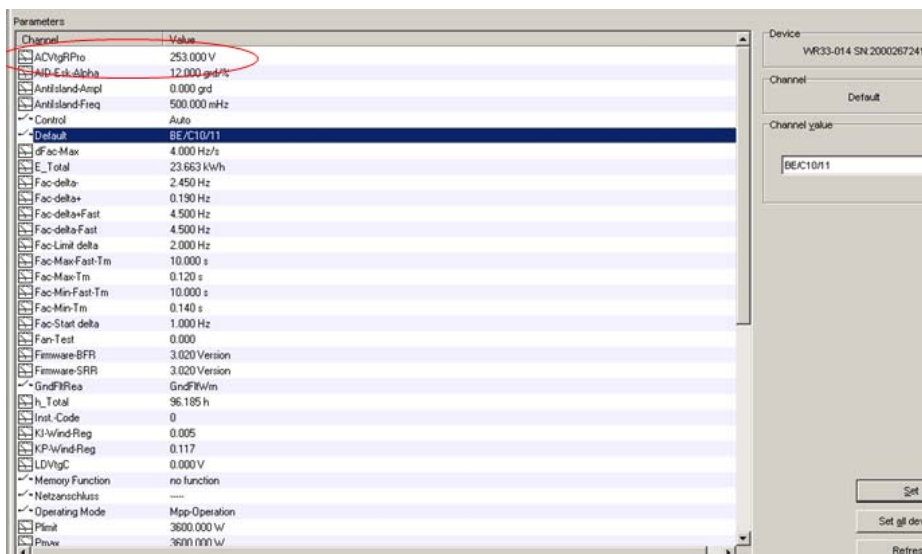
Parameters

| Channel | Value |
|---|---|
| ACVtgRPro | 253.000 V |
| AID-Esk-Alpha | 12.000 grd/% |
| AntiIsland-Ampl | 0.000 grd |
| AntiIsland-Freq | 500.000 mHz |
| Control | Auto |
| Default | BE/C10/11 |
| dFac-Max | 4.000 Hz/s |
| E_Total | 23.663 kWh |
| Fac-delta- | 2.450 Hz |
| Fac-delta+ | 0.190 Hz |
| Fac-delta+Fast | 4.500 Hz |
| Fac-delta-Fast | 4.500 Hz |
| Fac-Limit delta | 2.000 Hz |
| Fac-Max-Fast-Tm | 10.000 s |
| Fac-Max-Tm | 0.120 s |
| Fac-Min-Fast-Tm | 10.000 s |
| Fac-Min-Tm | 0.140 s |
| Fac-Start delta | 1.000 Hz |
| Fan-Test | 0.000 |
| Firmware-BFR | 3.020 Version |
| Firmware-SRR | 3.020 Version |
| GndFltRea | GndFltWrn |
| h_Total | 96.185 h |
| Inst.-Code | 0 |
| KI-Wind-Reg | 0.005 |
| KP-Wind-Reg | 0.117 |
| LDVtgC | 0.000 V |
| Memory Function | no function |
| Netzanschluss | ----- |
| Operating Mode | Mpp-Operation |
| Plimit | 3600.000 W |
| Pmax | 3600.000 W |

Device
WR33-014 SN:200026724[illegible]

Channel
Default

Channel value
BE/C10/11

Set
Set all dev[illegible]
Refre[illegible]